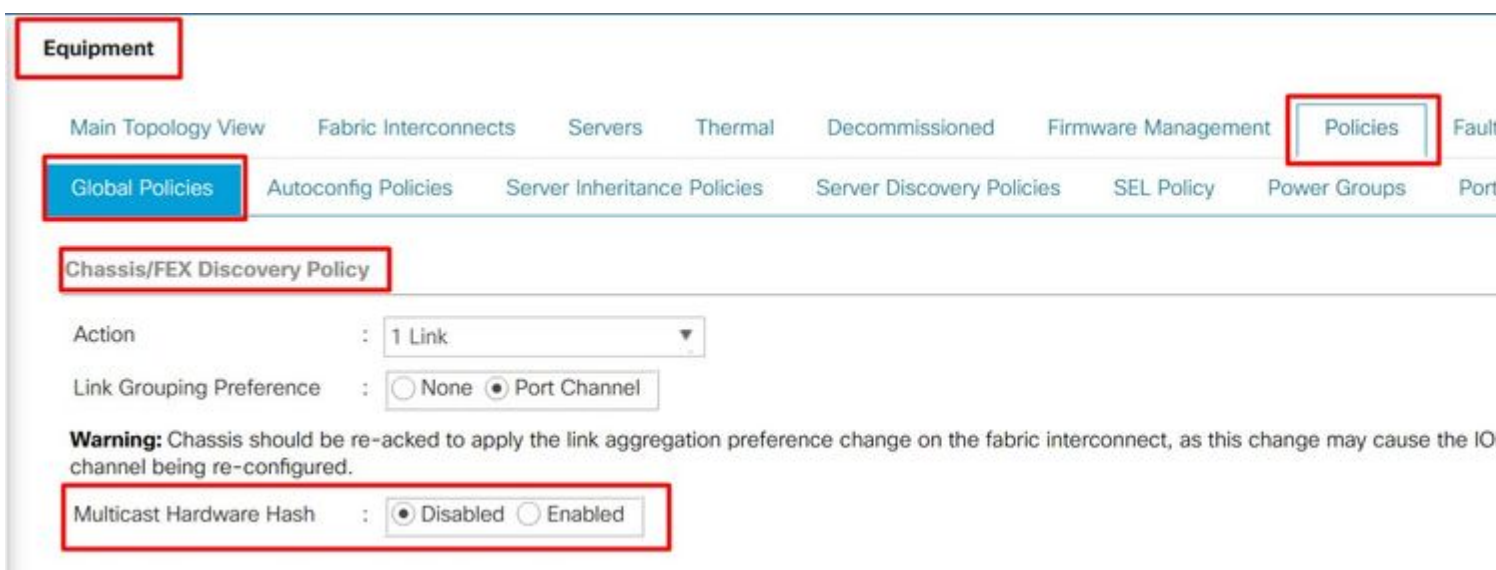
Equipment

Main Topology View   Fabric Interconnects   Servers   Thermal   Decommissioned   Firmware Management   Policies   Fault

Global Policies   Autoconfig Policies   Server Inheritance Policies   Server Discovery Policies   SEL Policy   Power Groups   Port

Chassis/FEX Discovery Policy

Action : 1 Link

Link Grouping Preference : None Port Channel

**Warning:** Chassis should be re-acked to apply the link aggregation preference change on the fabric interconnect, as this change may cause the IO channel being re-configured.

Multicast Hardware Hash : Disabled Enabled